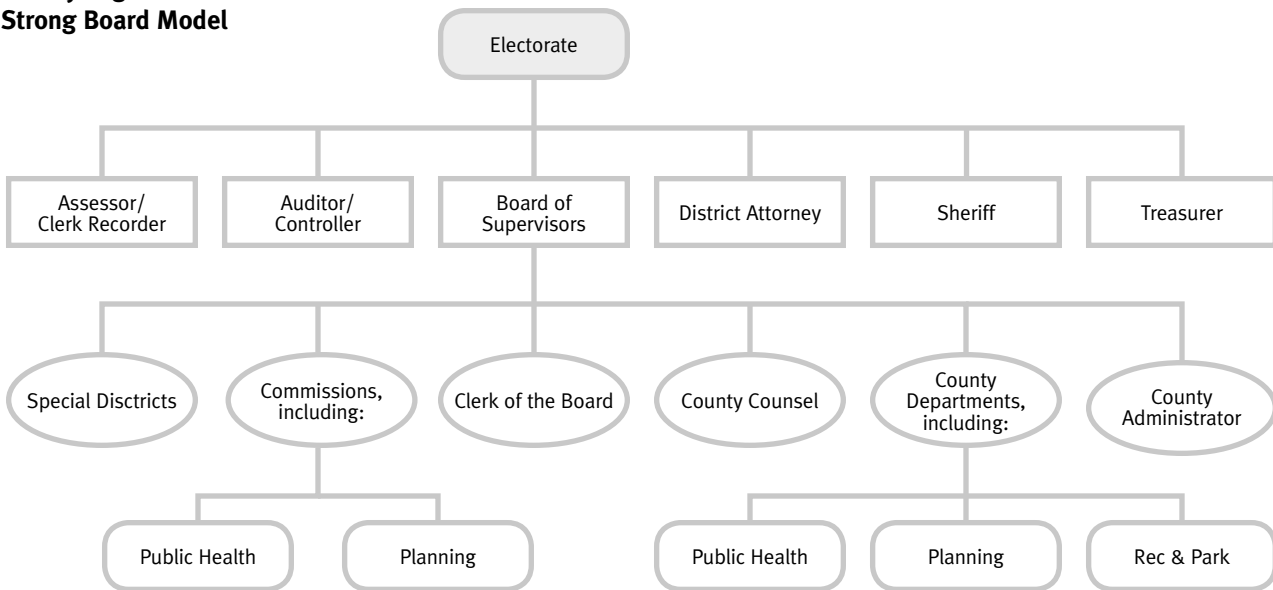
Strong Board Model

Electorate

Assessor/ Clerk Recorder

Auditor/ Controller

Board of Supervisors

District Attorney

Sheriff

Treasurer

Special Disctricts

Commissions, including:

Clerk of the Board

County Counsel

County Departments, including:

County Administrator

Public Health

Planning

Public Health

Planning

Rec & Park